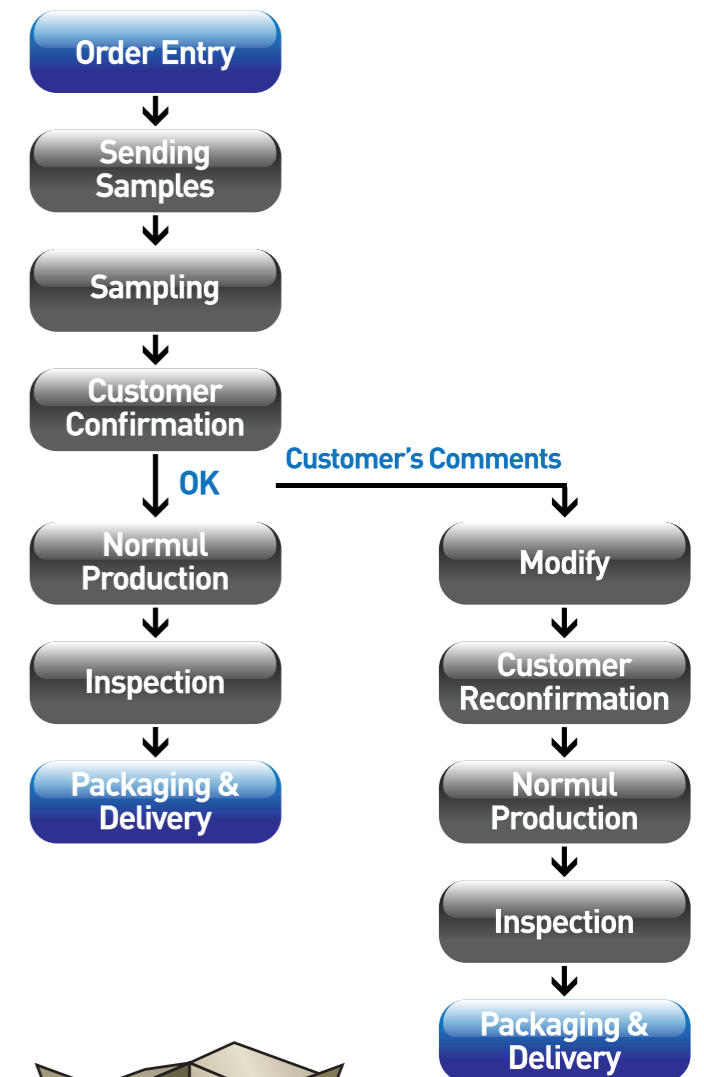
Order Entry

Sending Samples

Sampling

Customer Confirmation

OK

Normul Production

Inspection

Packaging & Delivery

Customer's Comments

Modify

Customer Reconfirmation

Normul Production

Inspection

Packaging & Delivery